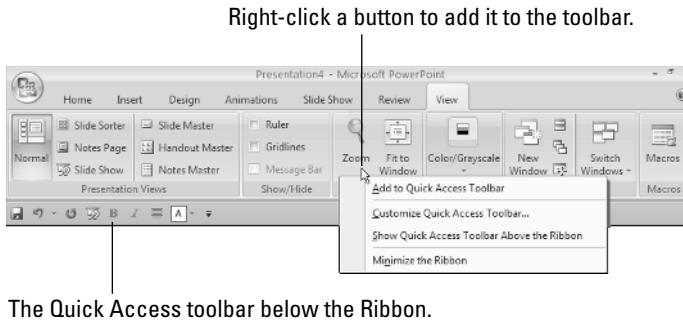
Right-click a button to add it to the toolbar.

Presentation4 - Microsoft PowerPoint

Home Insert Design Animations Slide Show Review View

Normal

Slide Sorter
Notes Page
Slide Show

Slide Master
Handout Master
Notes Master

Presentation Views

Ruler
Gridlines
Message Bar

Show/Hide

Zoom

Fit to Window

Color/Grayscale

New Window

Switch Windows

Macros

Macros

Add to Quick Access Toolbar
Customize Quick Access Toolbar...
Show Quick Access Toolbar Above the Ribbon
Minimize the Ribbon

The Quick Access toolbar below the Ribbon.